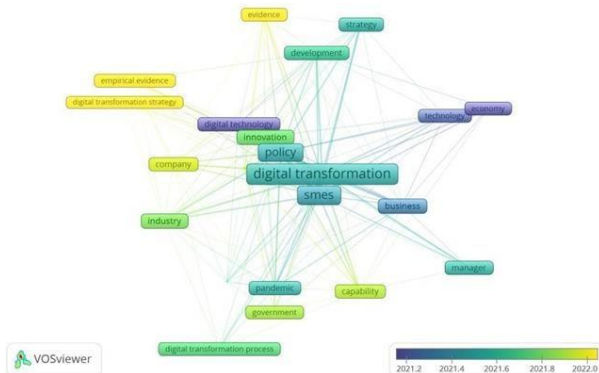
evidence
strategy
development
empirical evidence
digital transformation strategy
economy
technology
digital technology
innovation
policy
company
digital transformation
smes
business
industry
manager
pandemic
capability
government
digital transformation process
VOSviewer
2021.2
2021.4
2021.6
2021.8
2022.0